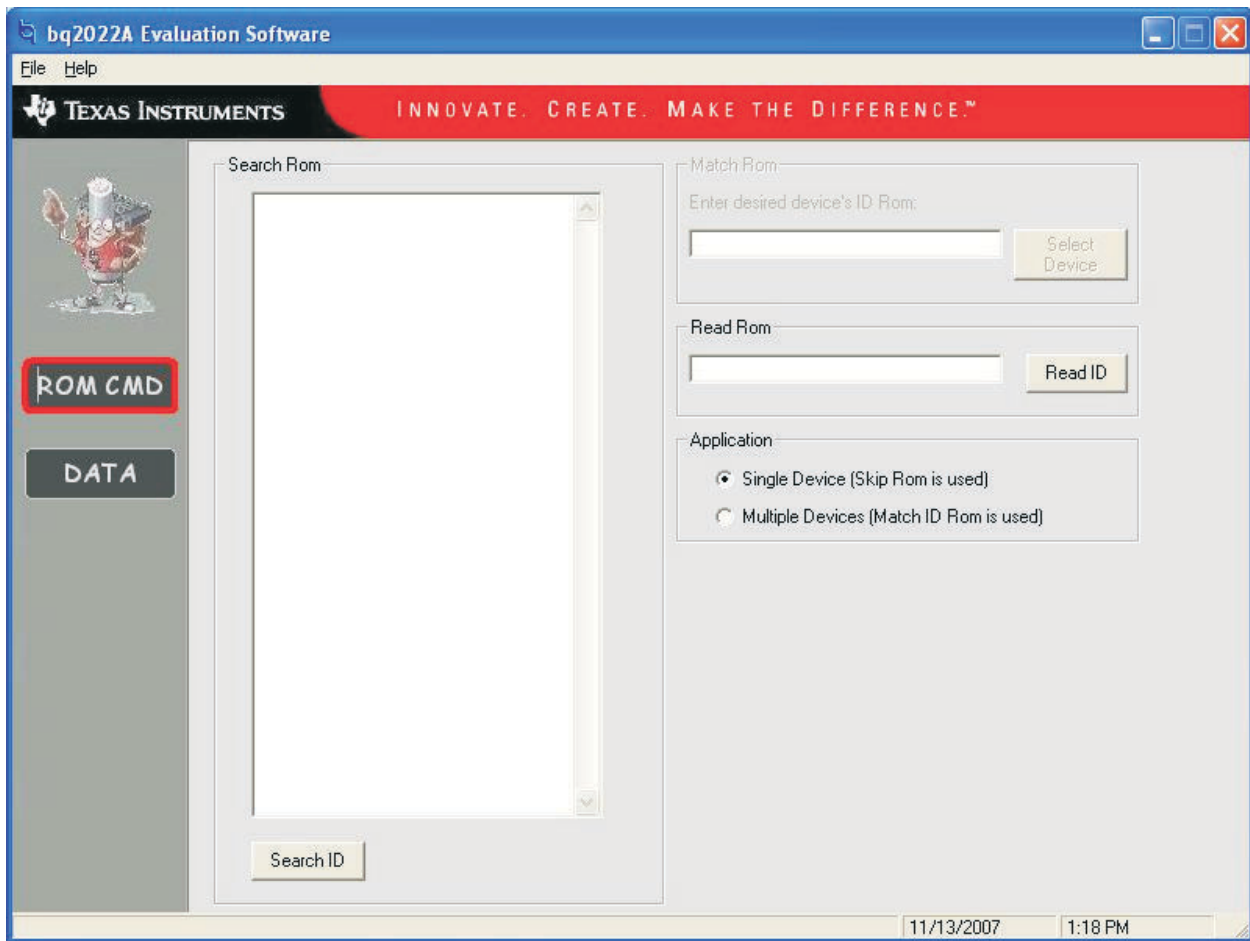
bq2022A Evaluation Software

File Help

TEXAS INSTRUMENTS

INNOVATE. CREATE. MAKE THE DIFFERENCE.™

ROM CMD

DATA

Search Rom

Search ID

Match Rom

Enter desired device's ID Rom:

Select Device

Read Rom

Read ID

Application

Single Device (Skip Rom is used)

Multiple Devices (Match ID Rom is used)

11/13/2007

1:18 PM